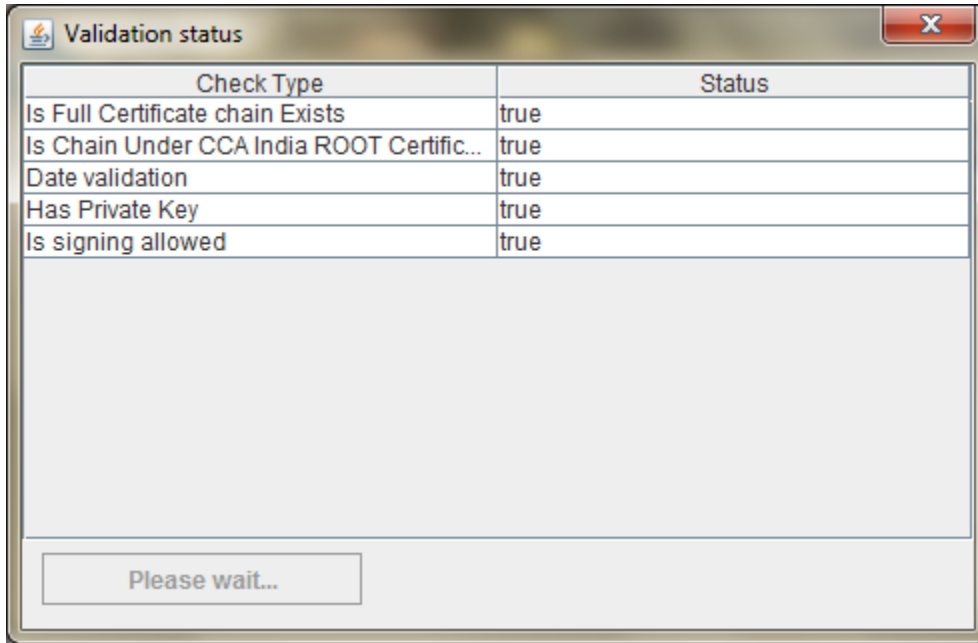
Validation status

| Check Type | Status |
|---|---|
| Is Full Certificate chain Exists | true |
| Is Chain Under CCA India ROOT Certific... | true |
| Date validation | true |
| Has Private Key | true |
| Is signing allowed | true |

Please wait...